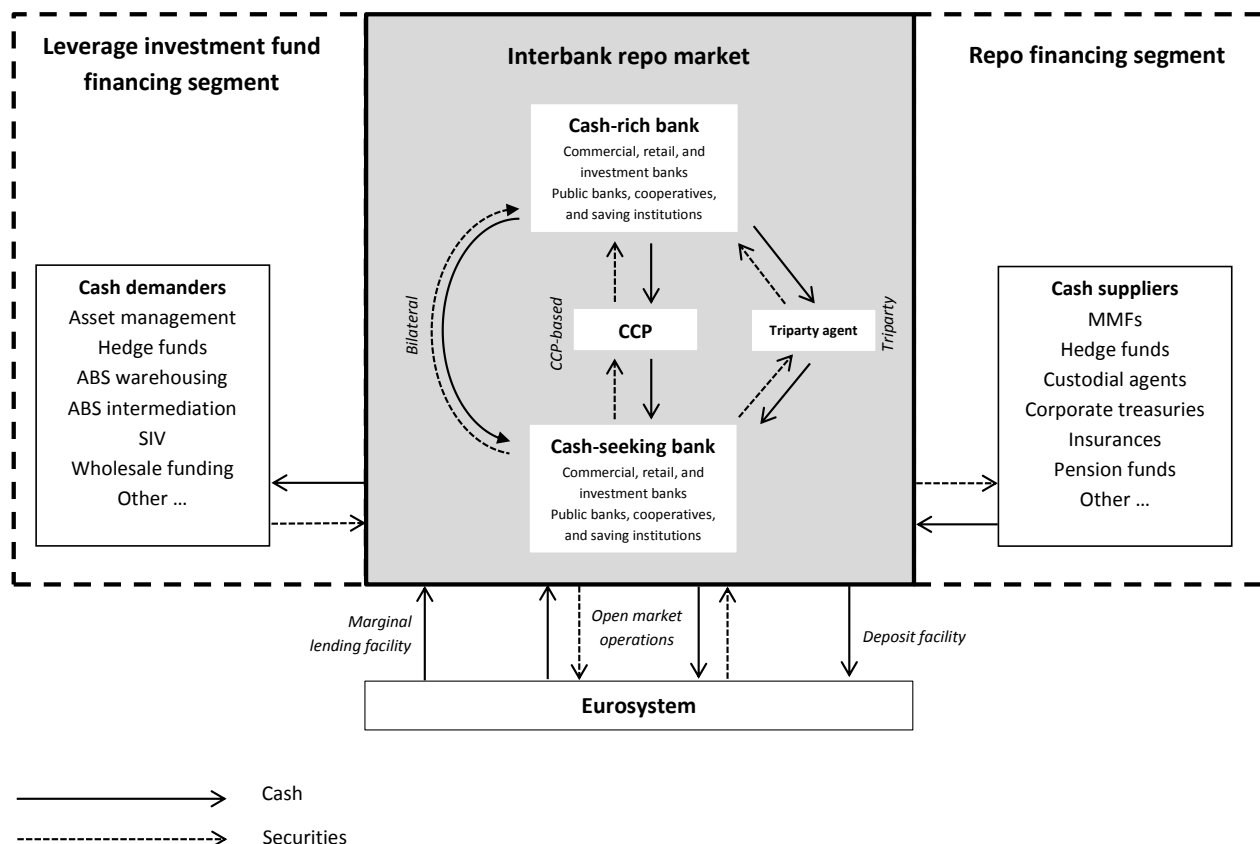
Leverage investment fund financing segment

Interbank repo market

Repo financing segment

Cash-rich bank
Commercial, retail, and investment banks
Public banks, cooperatives, and saving institutions

Cash demanders
Asset management
Hedge funds
ABS warehousing
ABS intermediation
SIV
Wholesale funding
Other …

Bilateral

CCP-based

CCP

Triparty agent

Triparty

Cash suppliers
MMFs
Hedge funds
Custodial agents
Corporate treasuries
Insurances
Pension funds
Other …

Cash-seeking bank
Commercial, retail, and investment banks
Public banks, cooperatives, and saving institutions

Marginal lending facility

Open market operations

Deposit facility

Eurosystem

Cash

Securities